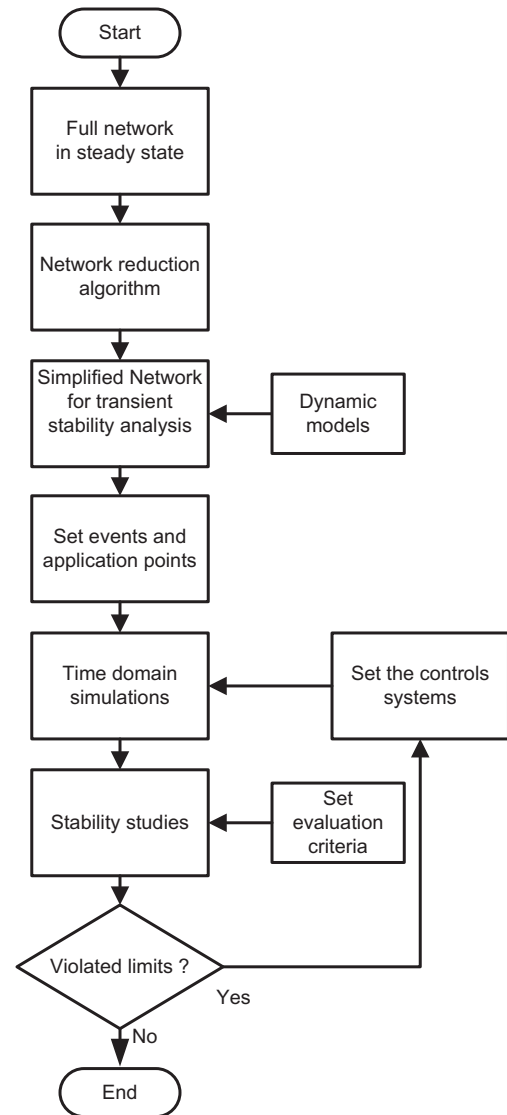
Start

Full network in steady state

Network reduction algorithm

Simplified Network for transient stability analysis

Dynamic models

Set events and application points

Time domain simulations

Set the controls systems

Stability studies

Set evaluation criteria

Violated limits ?

Yes

No

End